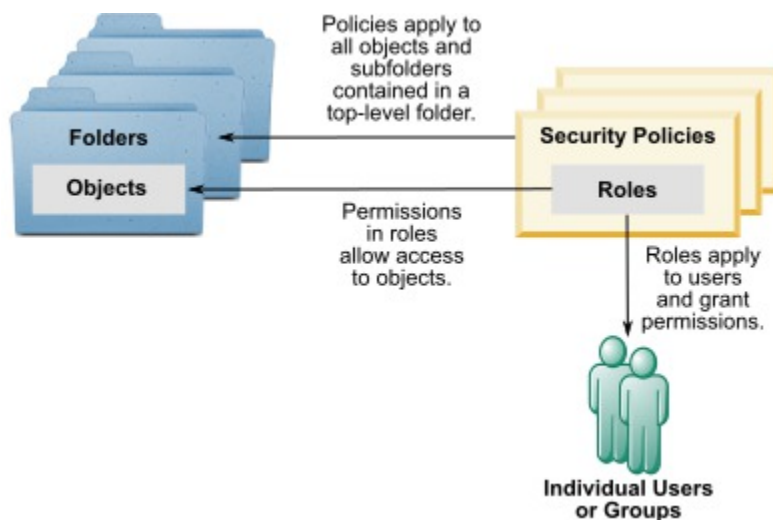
Policies apply to all objects and subfolders contained in a top-level folder.

Folders

Objects

Security Policies

Roles

Permissions in roles allow access to objects.

Roles apply to users and grant permissions.

Individual Users or Groups